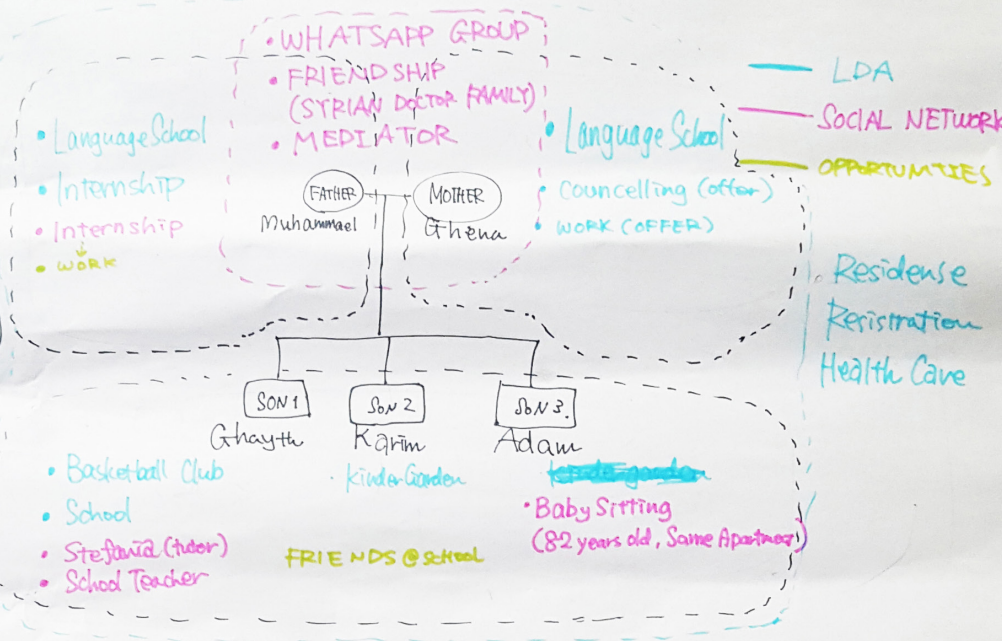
• WHATSAPP GROUP
• FRIENDSHIP (SYRIAN DOCTOR FAMILY)
• MEDIATOR

LDA
SOCIAL NETWORK
OPPORTUNITIES

• Language School
• Internship
• Internship
• WORK

FATHER
Muhammad
MOTHER
Ghena

• Language School
• Councelling (offer)
• WORK (OFFER)

• Residense
Reristration
Health Care

SON 1
Ghayth
SON 2
Karim
SON 3.
Adam

• Basketball Club
• School
• Stefania (tutor)
• School Teacher

• Kinder Garden

~~Kindergarden~~
• Baby Sitting (82 years old, Same Apartment)

FRIENDS @ school